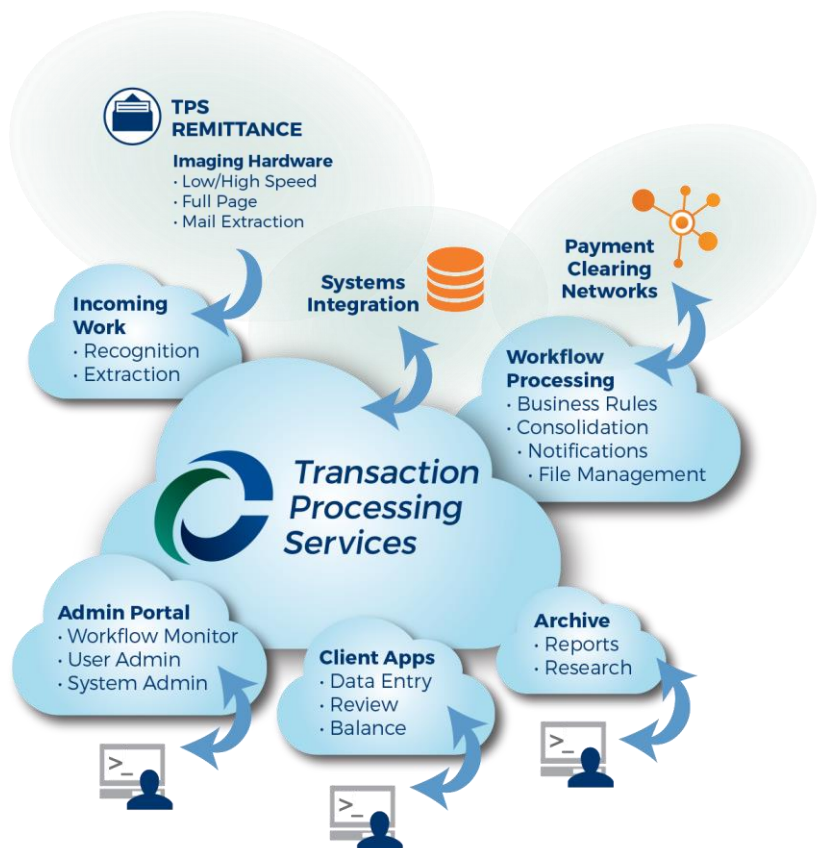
TPS REMITTANCE

Imaging Hardware
· Low/High Speed
· Full Page
· Mail Extraction

Payment Clearing Networks

Systems Integration

Incoming Work
· Recognition
· Extraction

Workflow Processing
· Business Rules
· Consolidation
· Notifications
· File Management

Transaction Processing Services

Admin Portal
· Workflow Monitor
· User Admin
· System Admin

Client Apps
· Data Entry
· Review
· Balance

Archive
· Reports
· Research